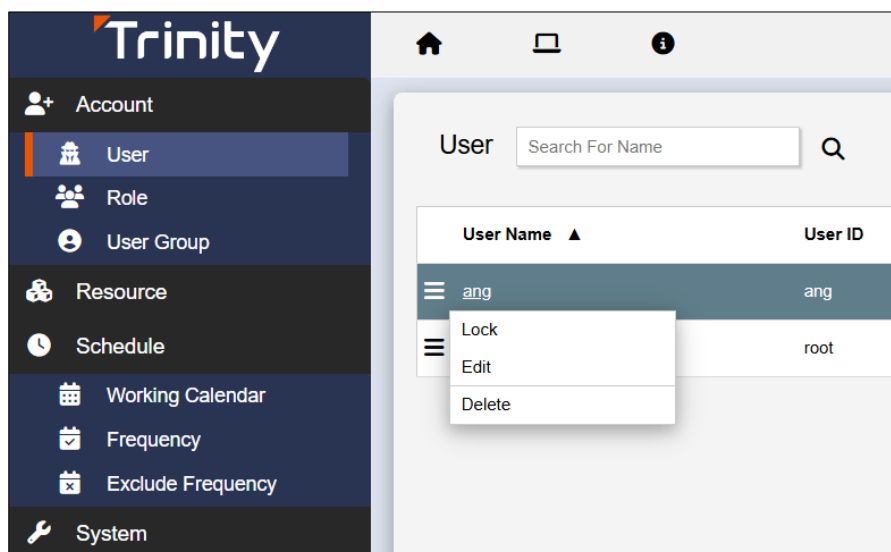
Trinity

Account
User
Role
User Group
Resource
Schedule
Working Calendar
Frequency
Exclude Frequency
System

User
Search For Name

| User Name ▲ | User ID |
|---|---|
| ang | ang |
| | root |

Lock
Edit
Delete